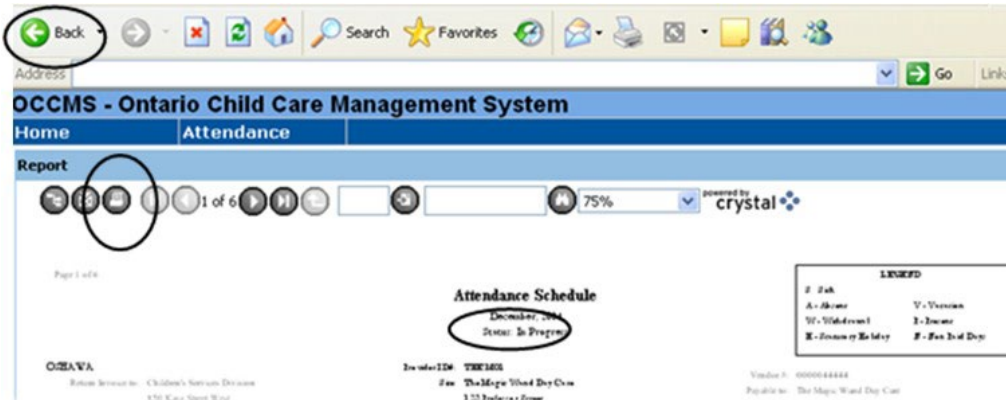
Back

Search Favorites

Address

Go Links

OCCMS - Ontario Child Care Management System

Home Attendance

Report

1 of 6

75%

powered by crystal

Page 1 of 6

Attendance Schedule

December, 2004

Status: In Progress

| LEGEND | |
|---|---|
| S - Sick | |
| A - Absent | V - Vacation |
| W - Withdrawal | I - Incoming |
| H - Statutory Holiday | F - Fee Paid Days |

OSHAWA

Return Invoice to: Children's Services Division

Provider ID#: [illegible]

Site: The Magic Wand Day Care

Vendor #: 0000044444

Payable to: The Magic Wand Day Care